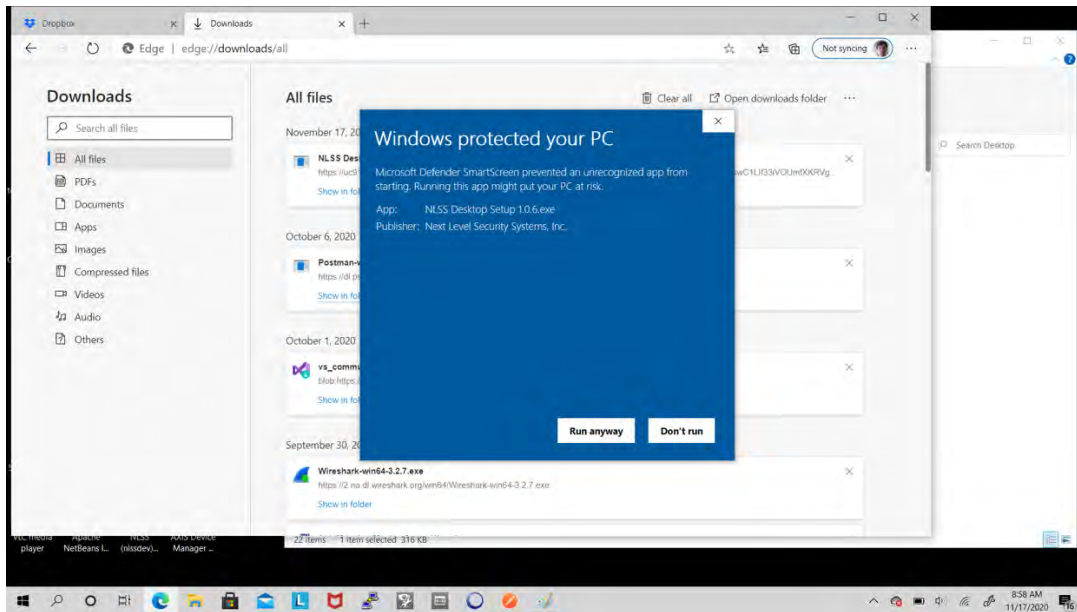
Dropbox × Downloads × +

Edge | edge://downloads/all

Not syncing ...

Downloads

Search all files

All files
PDFs
Documents
Apps
Images
Compressed files
Videos
Audio
Others

All files

Clear all Open downloads folder ...

November 17, 20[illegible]

NLSS Des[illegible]
https://uc9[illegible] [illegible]wC1LIG3VOUmfXKRVg...
Show in fol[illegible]

October 6, 2020

Postman-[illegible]
https://dl.p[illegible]
Show in fol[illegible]

October 1, 2020

vs_commu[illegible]
blob:https:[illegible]
Show in fol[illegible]

September 30, 20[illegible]

Wireshark-win64-3.2.7.exe
https://2.na.dl.wireshark.org/win64/Wireshark-win64-3.2.7.exe
Show in folder

Windows protected your PC

Microsoft Defender SmartScreen prevented an unrecognized app from starting. Running this app might put your PC at risk.

App: NLSS Desktop Setup 1.0.6.exe
Publisher: Next Level Security Systems, Inc.

Run anyway Don't run

Search Desktop

22 items 1 item selected 316 KB

VLC media player Apache NetBeans I... NLSS (nlssdev)... AXIS Device Manager ...

8:58 AM 11/17/2020 16